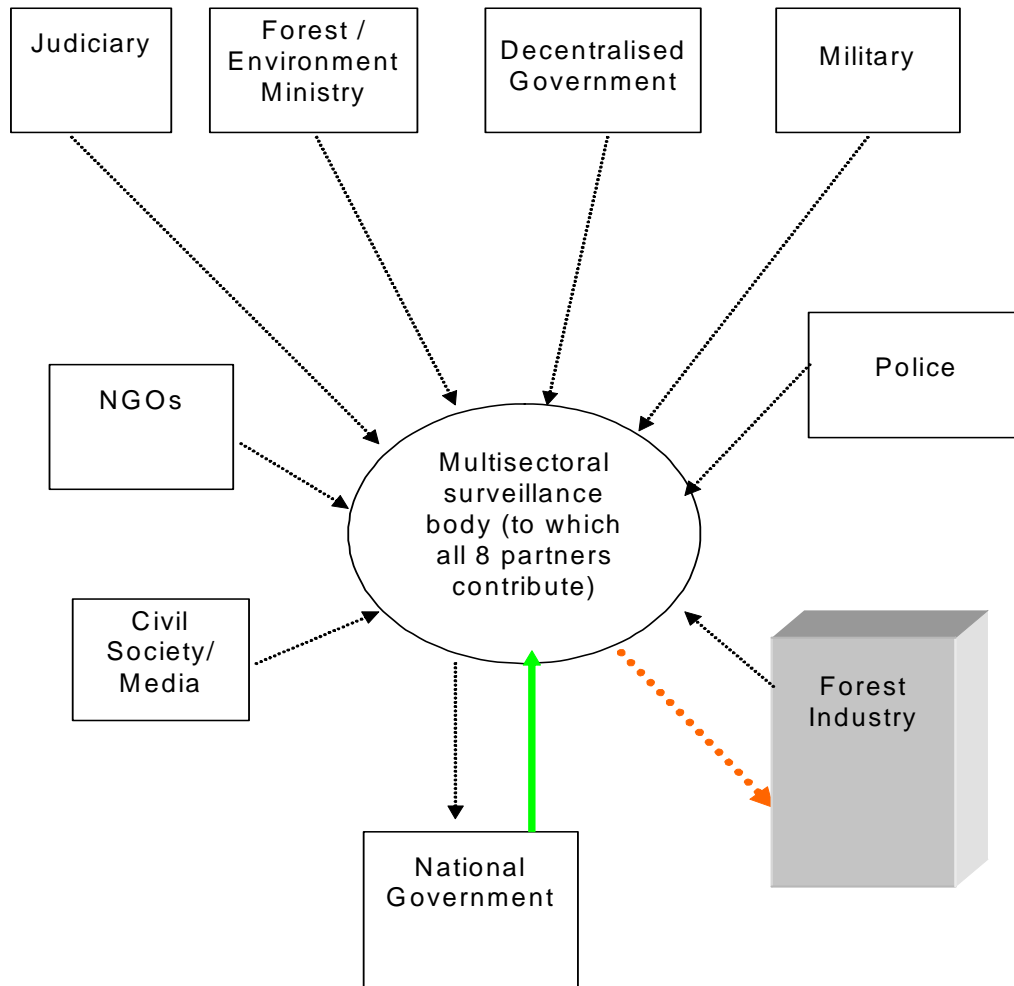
Judiciary

Forest / Environment Ministry

Decentralised Government

Military

Police

NGOs

Multisectoral surveillance body (to which all 8 partners contribute)

Civil Society/ Media

Forest Industry

National Government